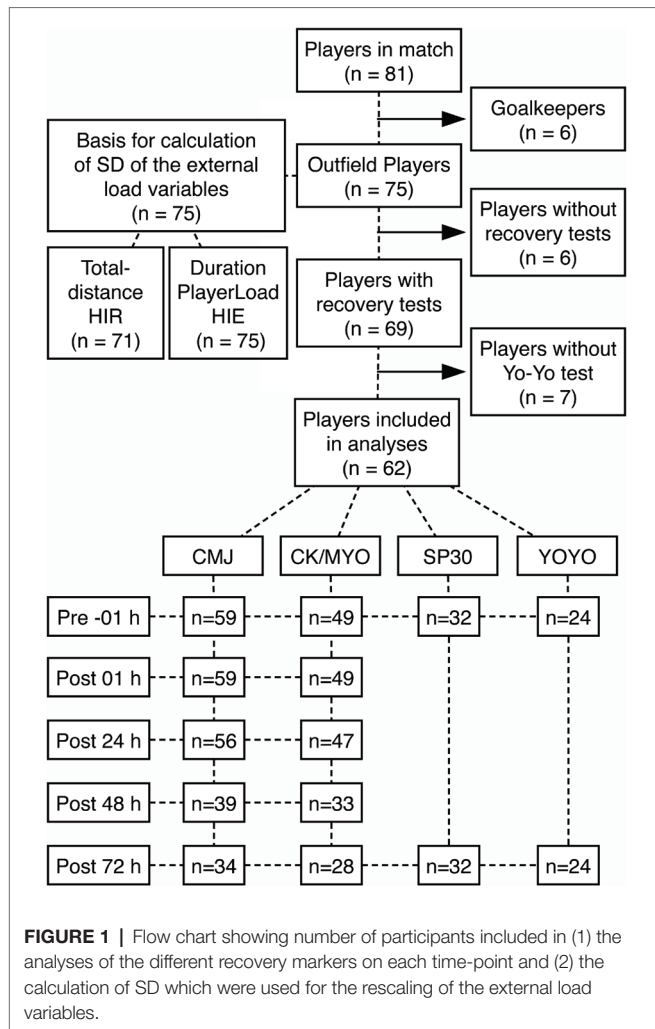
Players in match
(n = 81)

Goalkeepers
(n = 6)

Basis for calculation of SD of the external load variables
(n = 75)

Outfield Players
(n = 75)

Players without recovery tests
(n = 6)

Total-distance
HIR
(n = 71)

Duration
PlayerLoad
HIE
(n = 75)

Players with recovery tests
(n = 69)

Players without Yo-Yo test
(n = 7)

Players included in analyses
(n = 62)

CMJ

CK/MYO

SP30

YOYO

Pre -01 h

n=59

n=49

n=32

n=24

Post 01 h

n=59

n=49

Post 24 h

n=56

n=47

Post 48 h

n=39

n=33

Post 72 h

n=34

n=28

n=32

n=24

**FIGURE 1 |** Flow chart showing number of participants included in (1) the analyses of the different recovery markers on each time-point and (2) the calculation of SD which were used for the rescaling of the external load variables.